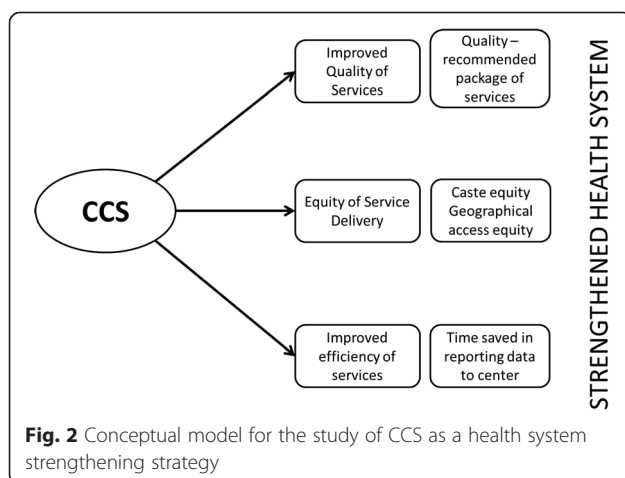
CCS

Improved Quality of Services

Quality – recommended package of services

Equity of Service Delivery

Caste equity Geographical access equity

Improved efficiency of services

Time saved in reporting data to center

STRENGTHENED HEALTH SYSTEM

**Fig. 2** Conceptual model for the study of CCS as a health system strengthening strategy